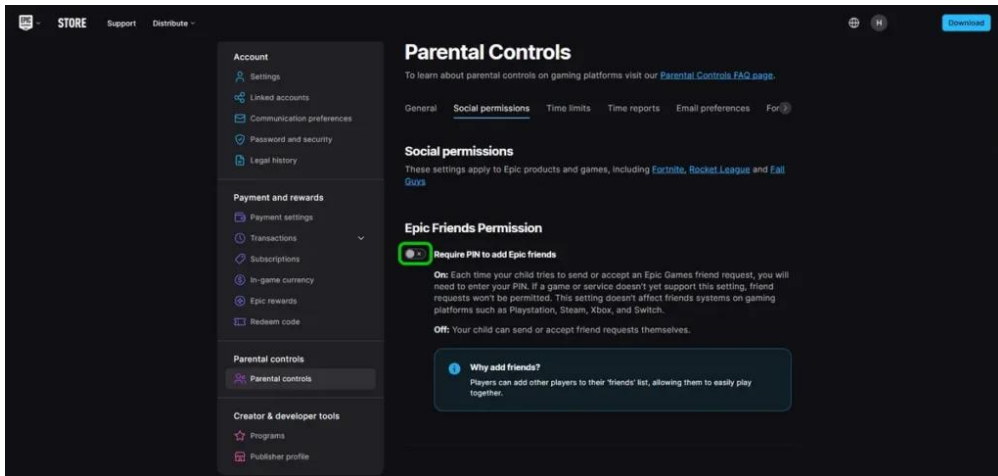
STORE Support Distribute

H Download

Account
Settings
Linked accounts
Communication preferences
Password and security
Legal history

Payment and rewards
Payment settings
Transactions
Subscriptions
In-game currency
Epic rewards
Redeem code

Parental controls
Parental controls

Creator & developer tools
Programs
Publisher profile

Parental Controls

To learn about parental controls on gaming platforms visit our Parental Controls FAQ page.

General Social permissions Time limits Time reports Email preferences For

Social permissions

These settings apply to Epic products and games, including Fortnite, Rocket League and Fall Guys

Epic Friends Permission

Require PIN to add Epic friends

On: Each time your child tries to send or accept an Epic Games friend request, you will need to enter your PIN. If a game or service doesn't yet support this setting, friend requests won't be permitted. This setting doesn't affect friends systems on gaming platforms such as Playstation, Steam, Xbox, and Switch.

Off: Your child can send or accept friend requests themselves.

Why add friends?
Players can add other players to their 'friends' list, allowing them to easily play together.